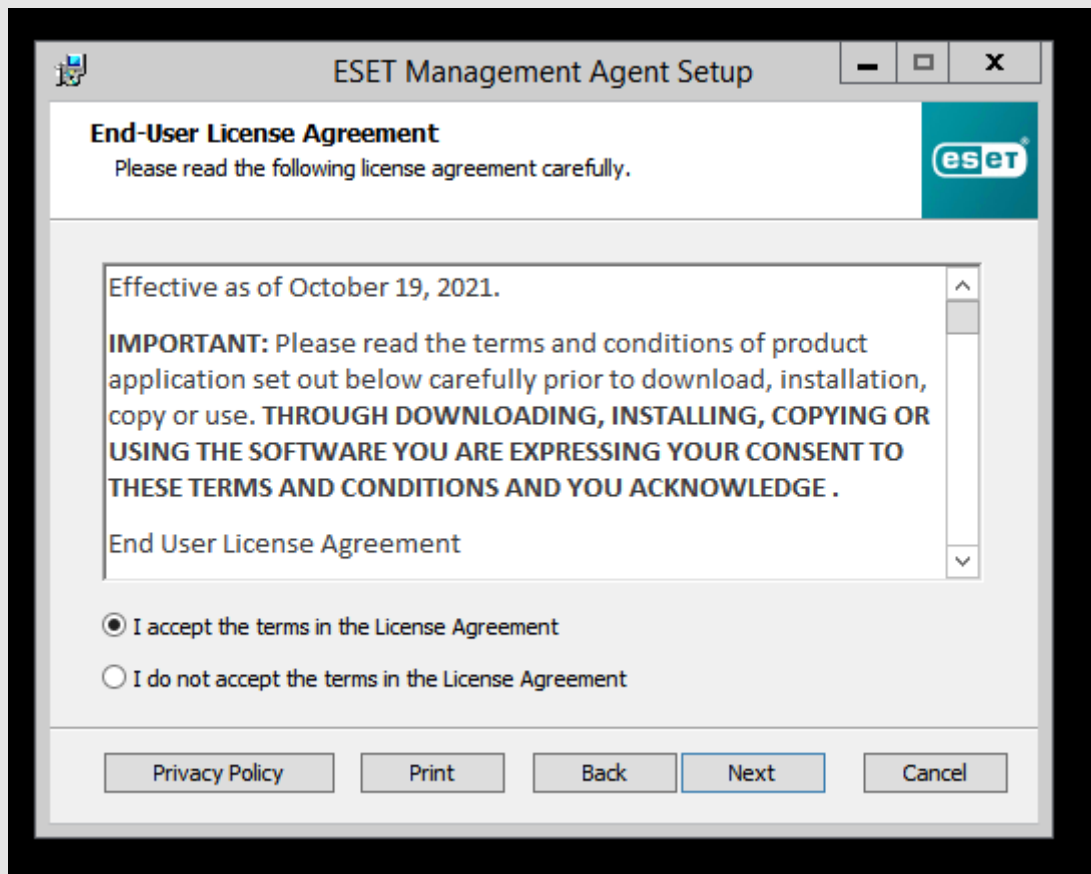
ESET Management Agent Setup

End-User License Agreement
Please read the following license agreement carefully.

eset

Effective as of October 19, 2021.

**IMPORTANT:** Please read the terms and conditions of product application set out below carefully prior to download, installation, copy or use. **THROUGH DOWNLOADING, INSTALLING, COPYING OR USING THE SOFTWARE YOU ARE EXPRESSING YOUR CONSENT TO THESE TERMS AND CONDITIONS AND YOU ACKNOWLEDGE .**

End User License Agreement

I accept the terms in the License Agreement

I do not accept the terms in the License Agreement

Privacy Policy | Print | Back | Next | Cancel